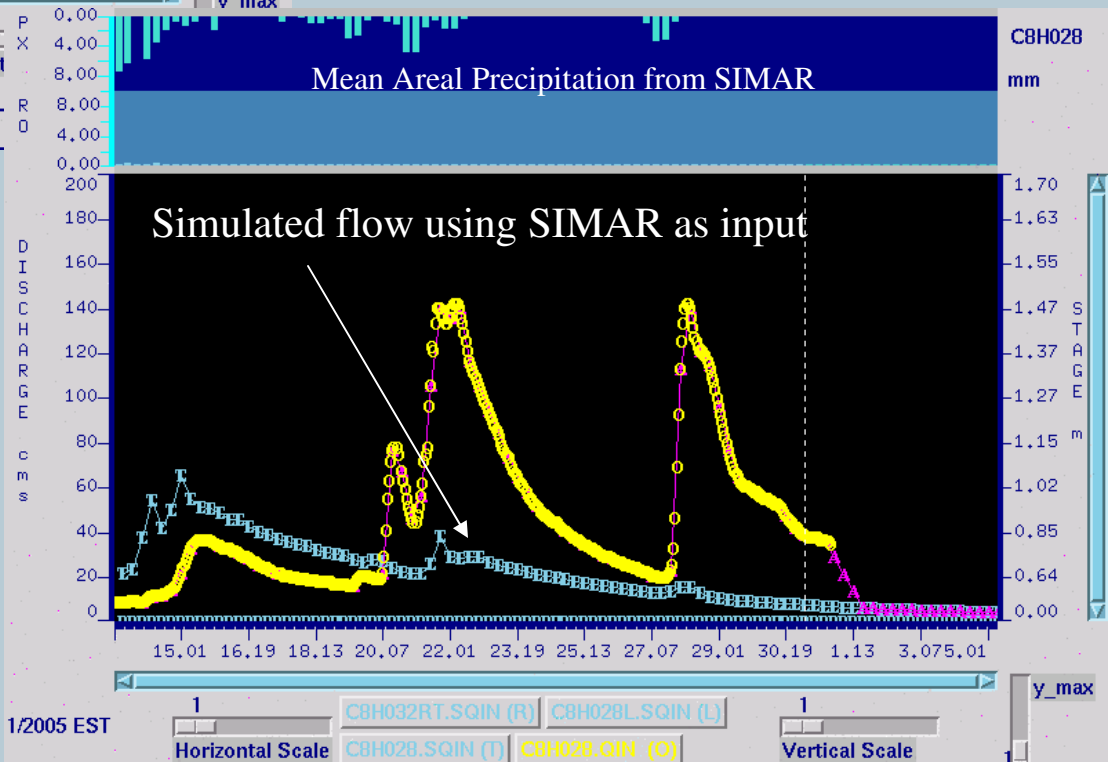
y_max

P X R O

0.00
4.00
8.00
8.00
4.00
0.00

C8H028

Mean Areal Precipitation from SIMAR

mm

200
180
160
140
120
100
80
60
40
20
0

D I S C H A R G E

c m s

Simulated flow using SIMAR as input

1.70
1.63
1.55
1.47
1.37
1.27
1.15
1.02
0.85
0.64
0.00

S T A G E

m

15.01 16.19 18.13 20.07 22.01 23.19 25.13 27.07 29.01 30.19 1.13 3.075.01

1/2005 EST

1

Horizontal Scale

C8H032RT.SQIN (R)

C8H028L.SQIN (L)

C8H028.SQIN (T)

C8H028.QIN (O)

1

Vertical Scale

y_max

1